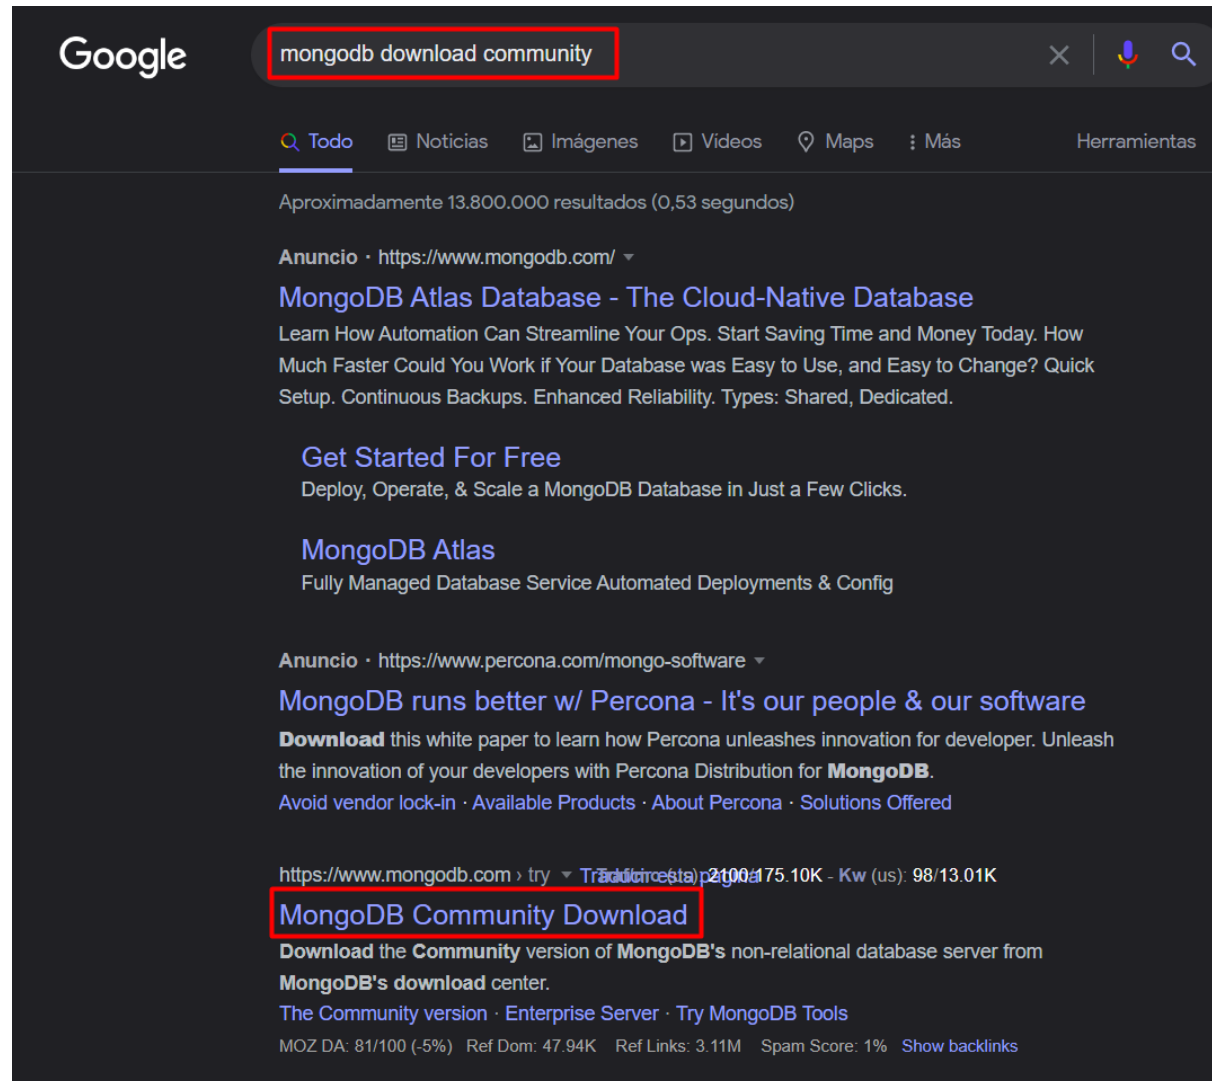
Google

mongodb download community

Todo Noticias Imágenes Videos Maps Más Herramientas

Aproximadamente 13.800.000 resultados (0,53 segundos)

Anuncio · https://www.mongodb.com/

MongoDB Atlas Database - The Cloud-Native Database

Learn How Automation Can Streamline Your Ops. Start Saving Time and Money Today. How Much Faster Could You Work if Your Database was Easy to Use, and Easy to Change? Quick Setup. Continuous Backups. Enhanced Reliability. Types: Shared, Dedicated.

Get Started For Free

Deploy, Operate, & Scale a MongoDB Database in Just a Few Clicks.

MongoDB Atlas

Fully Managed Database Service Automated Deployments & Config

Anuncio · https://www.percona.com/mongo-software

MongoDB runs better w/ Percona - It's our people & our software

Download this white paper to learn how Percona unleashes innovation for developer. Unleash the innovation of your developers with Percona Distribution for MongoDB.

Avoid vendor lock-in · Available Products · About Percona · Solutions Offered

https://www.mongodb.com › try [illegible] 175.10K - Kw (us): 98/13.01K

MongoDB Community Download

Download the Community version of MongoDB's non-relational database server from MongoDB's download center.

The Community version · Enterprise Server · Try MongoDB Tools

MOZ DA: 81/100 (-5%) Ref Dom: 47.94K Ref Links: 3.11M Spam Score: 1% Show backlinks